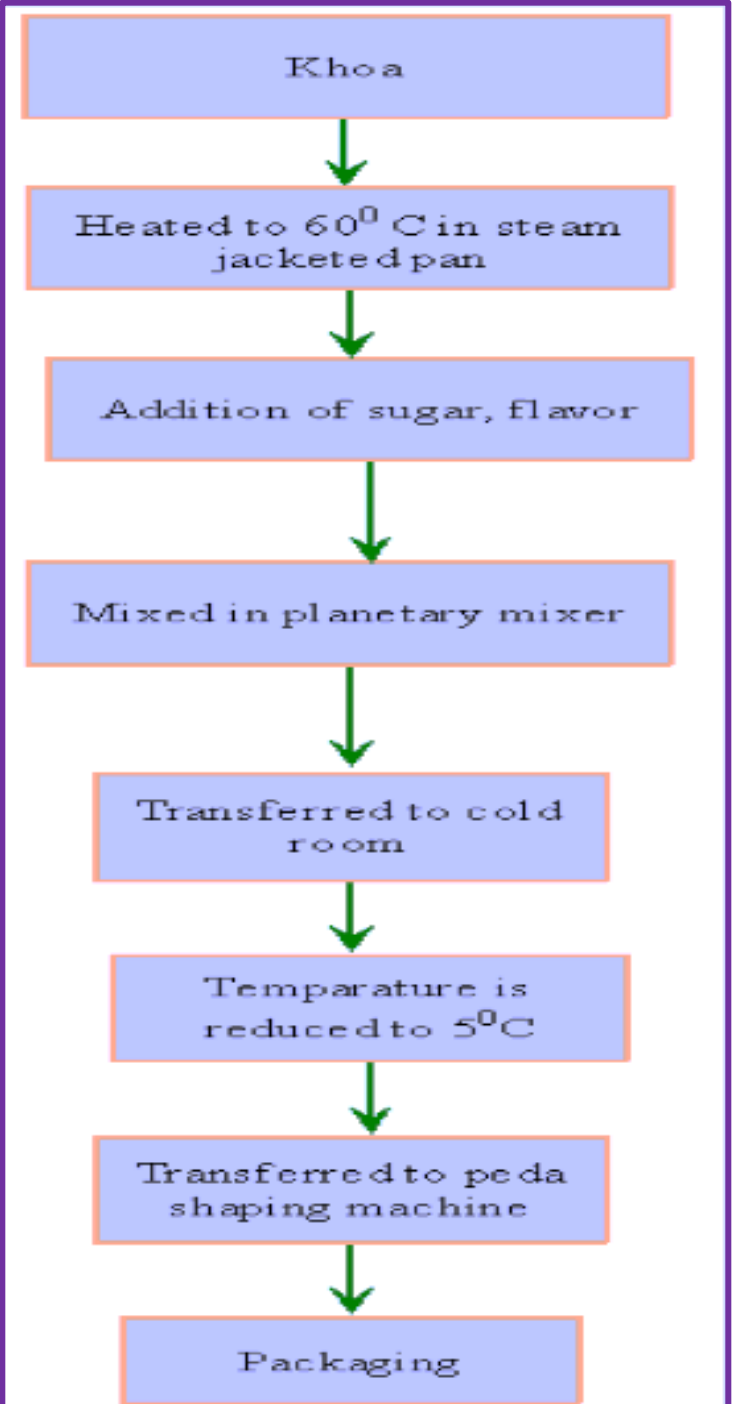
Khoa

Heated to $60^0$ C in steam jacketed pan

Addition of sugar, flavor

Mixed in planetary mixer

Transferred to cold room

Temparature is reduced to $5^0$C

Transferred to peda shaping machine

Packaging